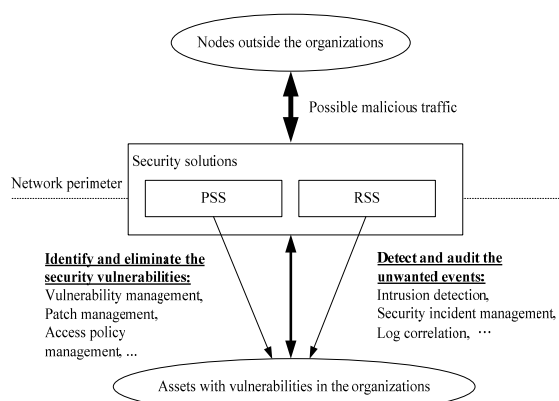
Nodes outside the organizations

Possible malicious traffic

Security solutions

Network perimeter

PSS

RSS

Identify and eliminate the security vulnerabilities:
Vulnerability management,
Patch management,
Access policy management, ...

Detect and audit the unwanted events:
Intrusion detection,
Security incident management,
Log correlation, ···

Assets with vulnerabilities in the organizations